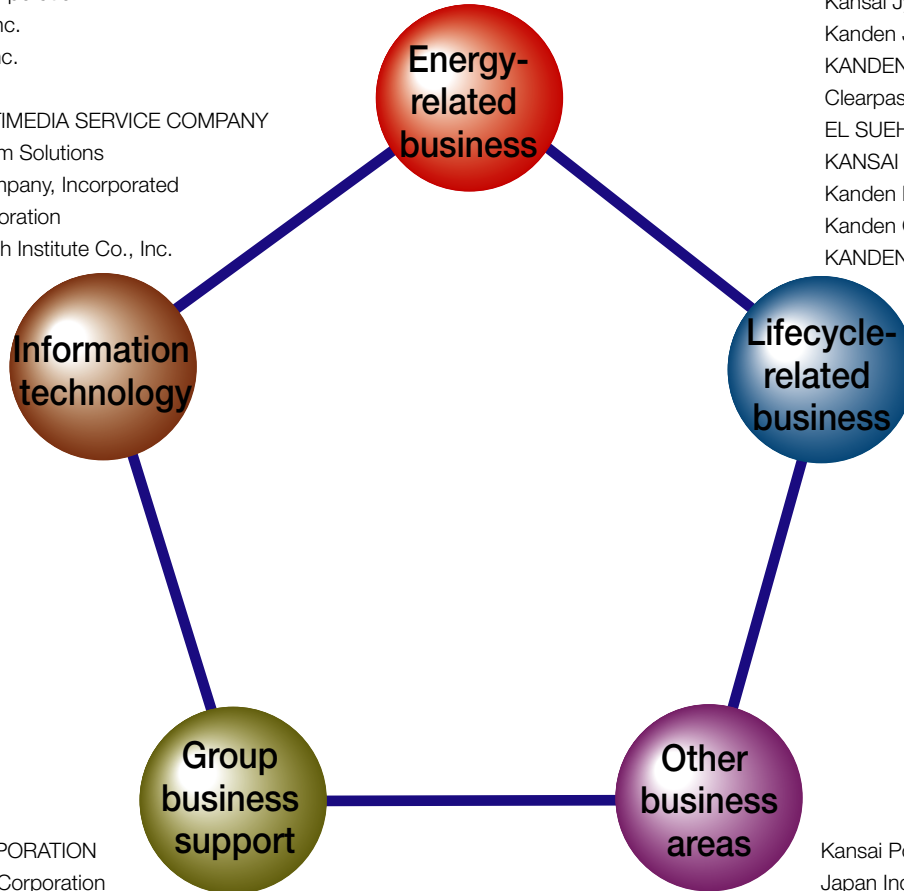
nc.

c.

IMEDIA SERVICE COMPANY

m Solutions

mpany, Incorporated

oration

h Institute Co., Inc.

Kansai J

Kanden J

KANDEN

Clearpas

EL SUEH

KANSAI

Kanden I

Kanden C

KANDEN

Energy-related business

Information technology

Lifecycle-related business

Group business support

Other business areas

PORATION

Corporation

Kansai Po

Japan Inc